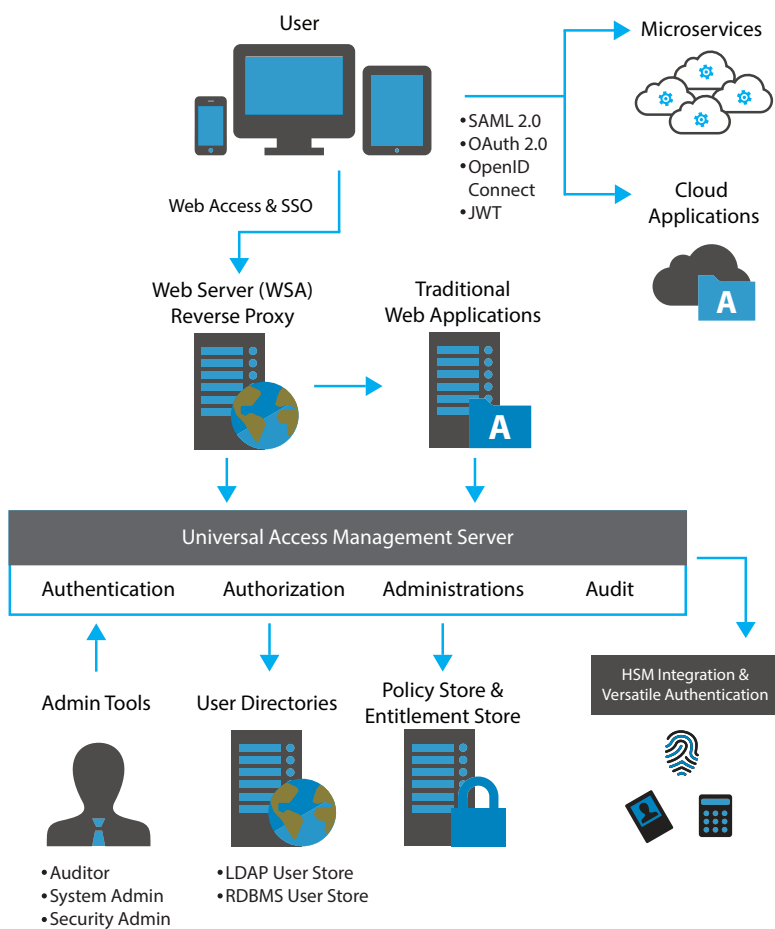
User

Microservices

•SAML 2.0
•OAuth 2.0
•OpenID Connect
•JWT

Cloud Applications

A

Web Access & SSO

Web Server (WSA) Reverse Proxy

Traditional Web Applications

A

Universal Access Management Server

Authentication

Authorization

Administrations

Audit

HSM Integration & Versatile Authentication

Admin Tools

User Directories

Policy Store & Entitlement Store

•Auditor
•System Admin
•Security Admin

•LDAP User Store
•RDBMS User Store